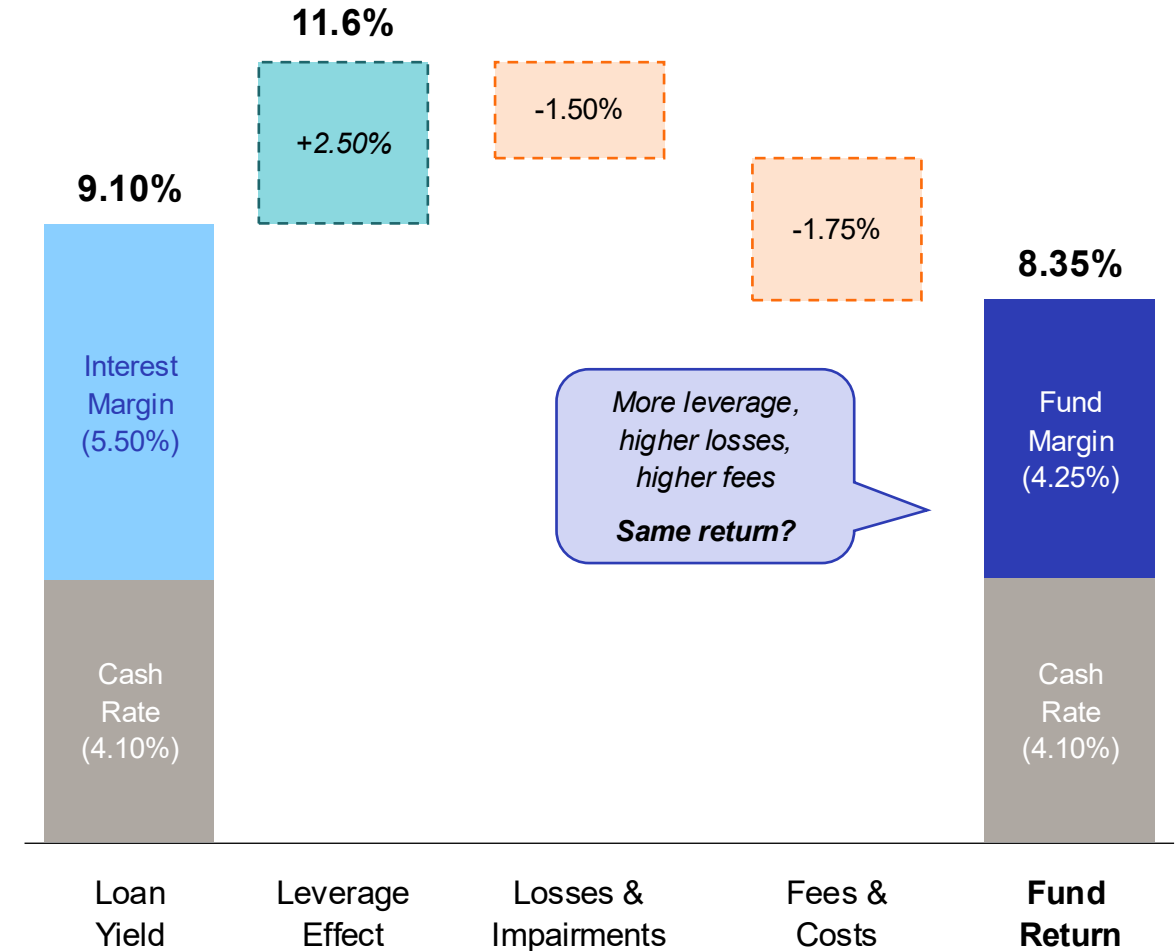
11.6%

9.10%

+2.50%

-1.50%

-1.75%

8.35%

Interest Margin (5.50%)

Cash Rate (4.10%)

More leverage, higher losses, higher fees

Same return?

Fund Margin (4.25%)

Cash Rate (4.10%)

Loan Yield

Leverage Effect

Losses & Impairments

Fees & Costs

Fund Return